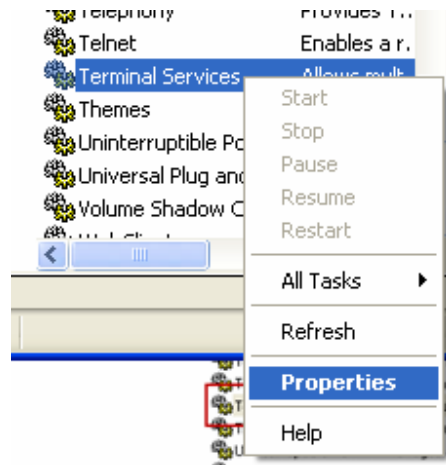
Telephony Provides T...
Telnet Enables a r...
Terminal Services Allows mult
Themes
Uninterruptible Po
Universal Plug anc
Volume Shadow C
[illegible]

Start
Stop
Pause
Resume
Restart
All Tasks
Refresh
Properties
Help